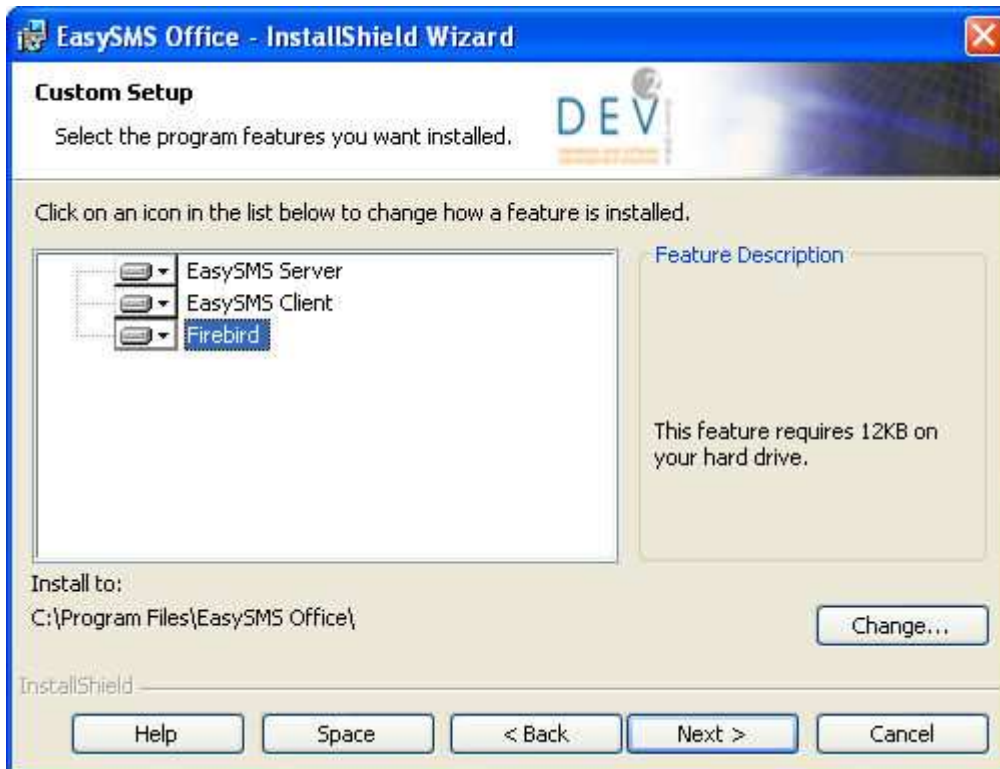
EasySMS Office - InstallShield Wizard

Custom Setup

Select the program features you want installed.

DEV

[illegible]

Click on an icon in the list below to change how a feature is installed.

EasySMS Server
EasySMS Client
Firebird

Feature Description

This feature requires 12KB on your hard drive.

Install to:
C:\Program Files\EasySMS Office\

Change...

InstallShield

Help | Space | < Back | Next > | Cancel